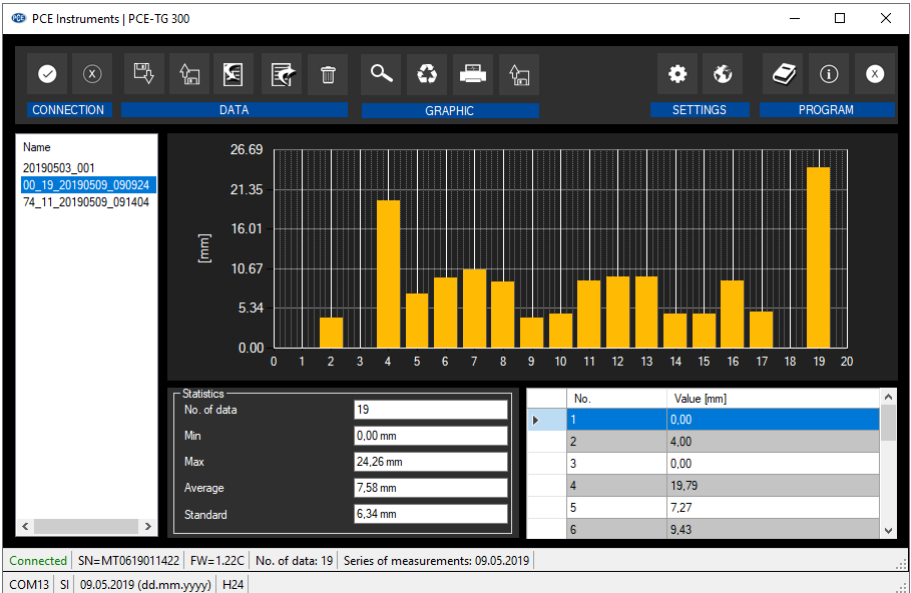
PCE Instruments | PCE-TG 300

CONNECTION
DATA
GRAPHIC
SETTINGS
PROGRAM

Name
20190503_001
00_19_20190509_090924
74_11_20190509_091404

26.69
21.35
16.01
10.67
5.34
0.00
[mm]
0 1 2 3 4 5 6 7 8 9 10 11 12 13 14 15 16 17 18 19 20

Statistics
No. of data 19
Min 0,00 mm
Max 24,26 mm
Average 7,58 mm
Standard 6,34 mm

| No. | Value [mm] |
|---|---|
| 1 | 0,00 |
| 2 | 4,00 |
| 3 | 0,00 |
| 4 | 19,79 |
| 5 | 7,27 |
| 6 | 9,43 |

Connected | SN=MT0619011422 | FW=1.22C | No. of data: 19 | Series of measurements: 09.05.2019
COM13 | SI | 09.05.2019 (dd.mm.yyyy) | H24